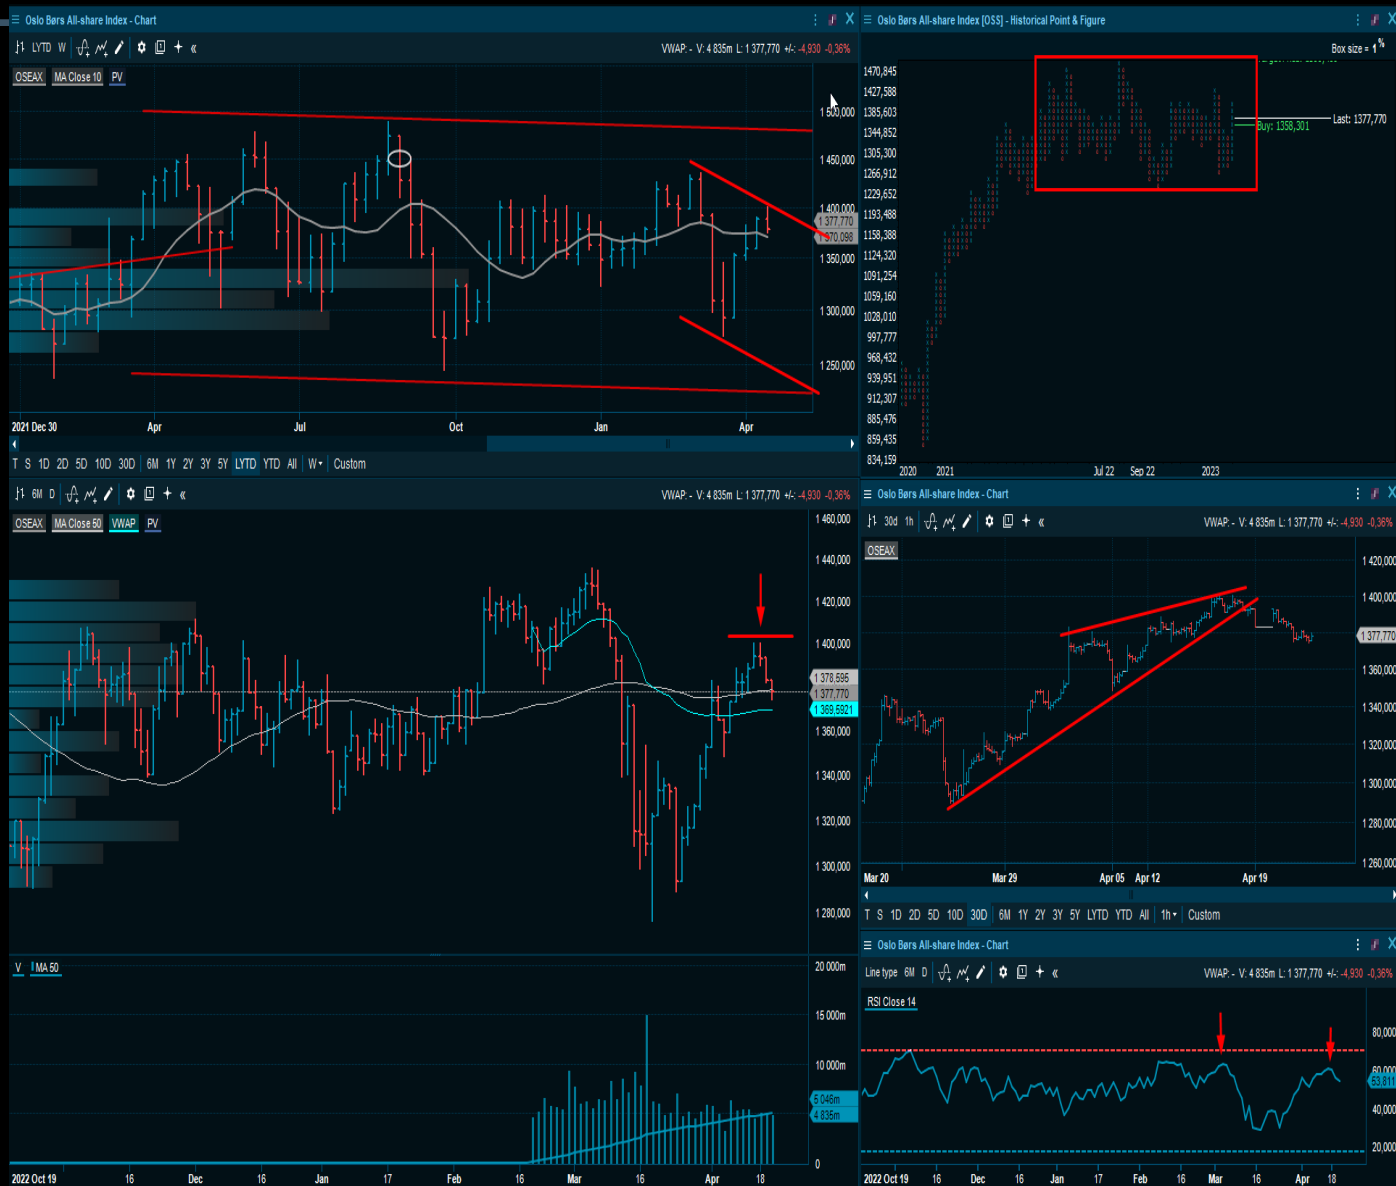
Oslo Børs All-share Index - Chart

LYTD W

VWAP: - V: 4 835m L: 1 377,770 +/-: -4,930 -0,36%

OSEAX MA Close 10 PV

1 500,000
1 450,000
1 400,000
1 377,770
1 370,098
1 350,000
1 300,000
1 250,000

2021 Dec 30 Apr Jul Oct Jan Apr

T S 1D 2D 5D 10D 30D 6M 1Y 2Y 3Y 5Y LYTD YTD All W Custom

Oslo Børs All-share Index [OSS] - Historical Point & Figure

Box size = 1 %

1470,845
1427,588
1385,603
1344,852
1305,300
1266,912
1229,652
1193,488
1158,388
1124,320
1091,254
1059,160
1028,010
997,777
968,432
939,951
912,307
885,476
859,435
834,159

Last: 1377,770
Buy: 1358,301

2020 2021 Jul 22 Sep 22 2023

6M D

VWAP: - V: 4 835m L: 1 377,770 +/-: -4,930 -0,36%

OSEAX MA Close 50 VWAP PV

1 460,000
1 440,000
1 420,000
1 400,000
1 378,595
1 377,770
1 369,6921
1 360,000
1 340,000
1 320,000
1 300,000
1 280,000

V MA 50

20 000m
15 000m
10 000m
5 046m
4 835m
0

2022 Oct 19 16 Dec 16 Jan 17 Feb 16 Mar 16 Apr 18

Oslo Børs All-share Index - Chart

30d 1h

VWAP: - V: 4 835m L: 1 377,770 +/-: -4,930 -0,36%

OSEAX

1 420,000
1 400,000
1 377,770
1 360,000
1 340,000
1 320,000
1 300,000
1 280,000
1 260,000

Mar 20 Mar 29 Apr 05 Apr 12 Apr 19

T S 1D 2D 5D 10D 30D 6M 1Y 2Y 3Y 5Y LYTD YTD All 1h Custom

Oslo Børs All-share Index - Chart

Line type 6M D

VWAP: - V: 4 835m L: 1 377,770 +/-: -4,930 -0,36%

RSI Close 14

80,000
60,000
53,811
40,000
20,000

2022 Oct 19 16 Dec 16 Jan 17 Feb 16 Mar 16 Apr 18